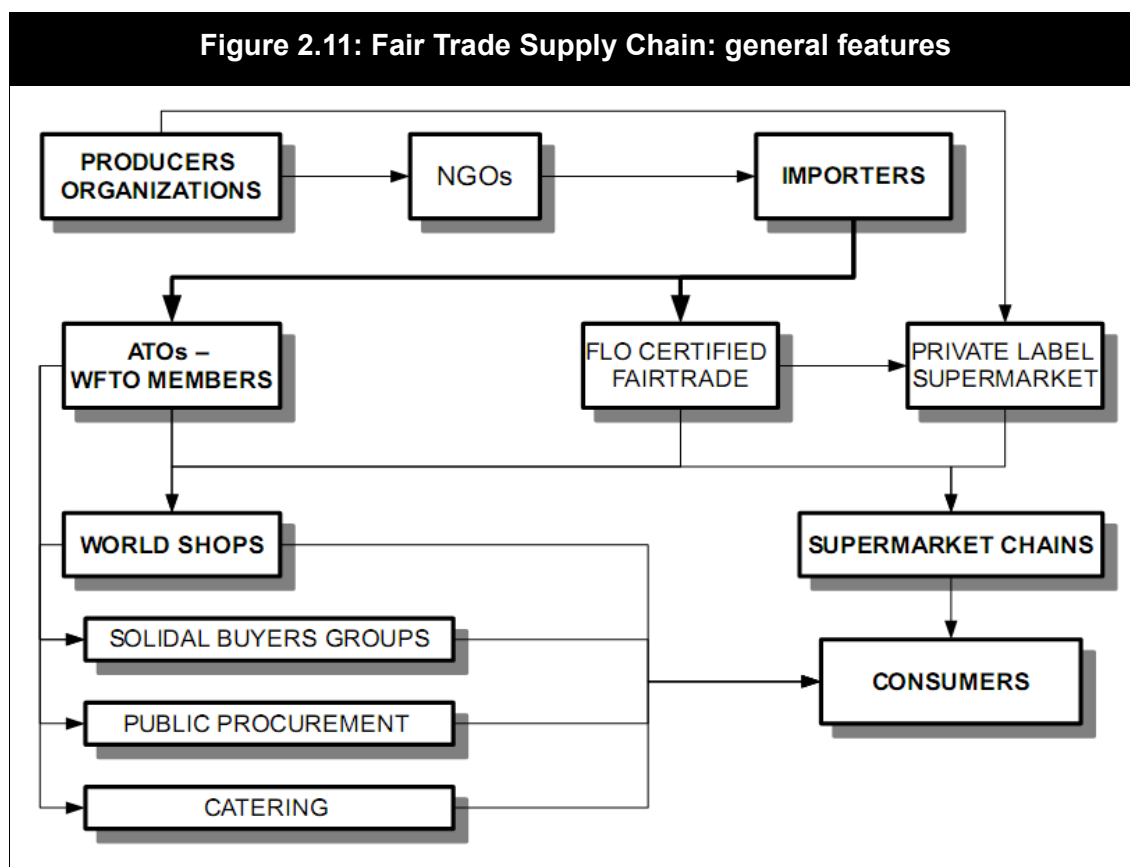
Figure 2.11: Fair Trade Supply Chain: general features

PRODUCERS ORGANIZATIONS

NGOs

IMPORTERS

ATOs – WFTO MEMBERS

FLO CERTIFIED FAIRTRADE

PRIVATE LABEL SUPERMARKET

WORLD SHOPS

SUPERMARKET CHAINS

SOLIDAL BUYERS GROUPS

CONSUMERS

PUBLIC PROCUREMENT

CATERING